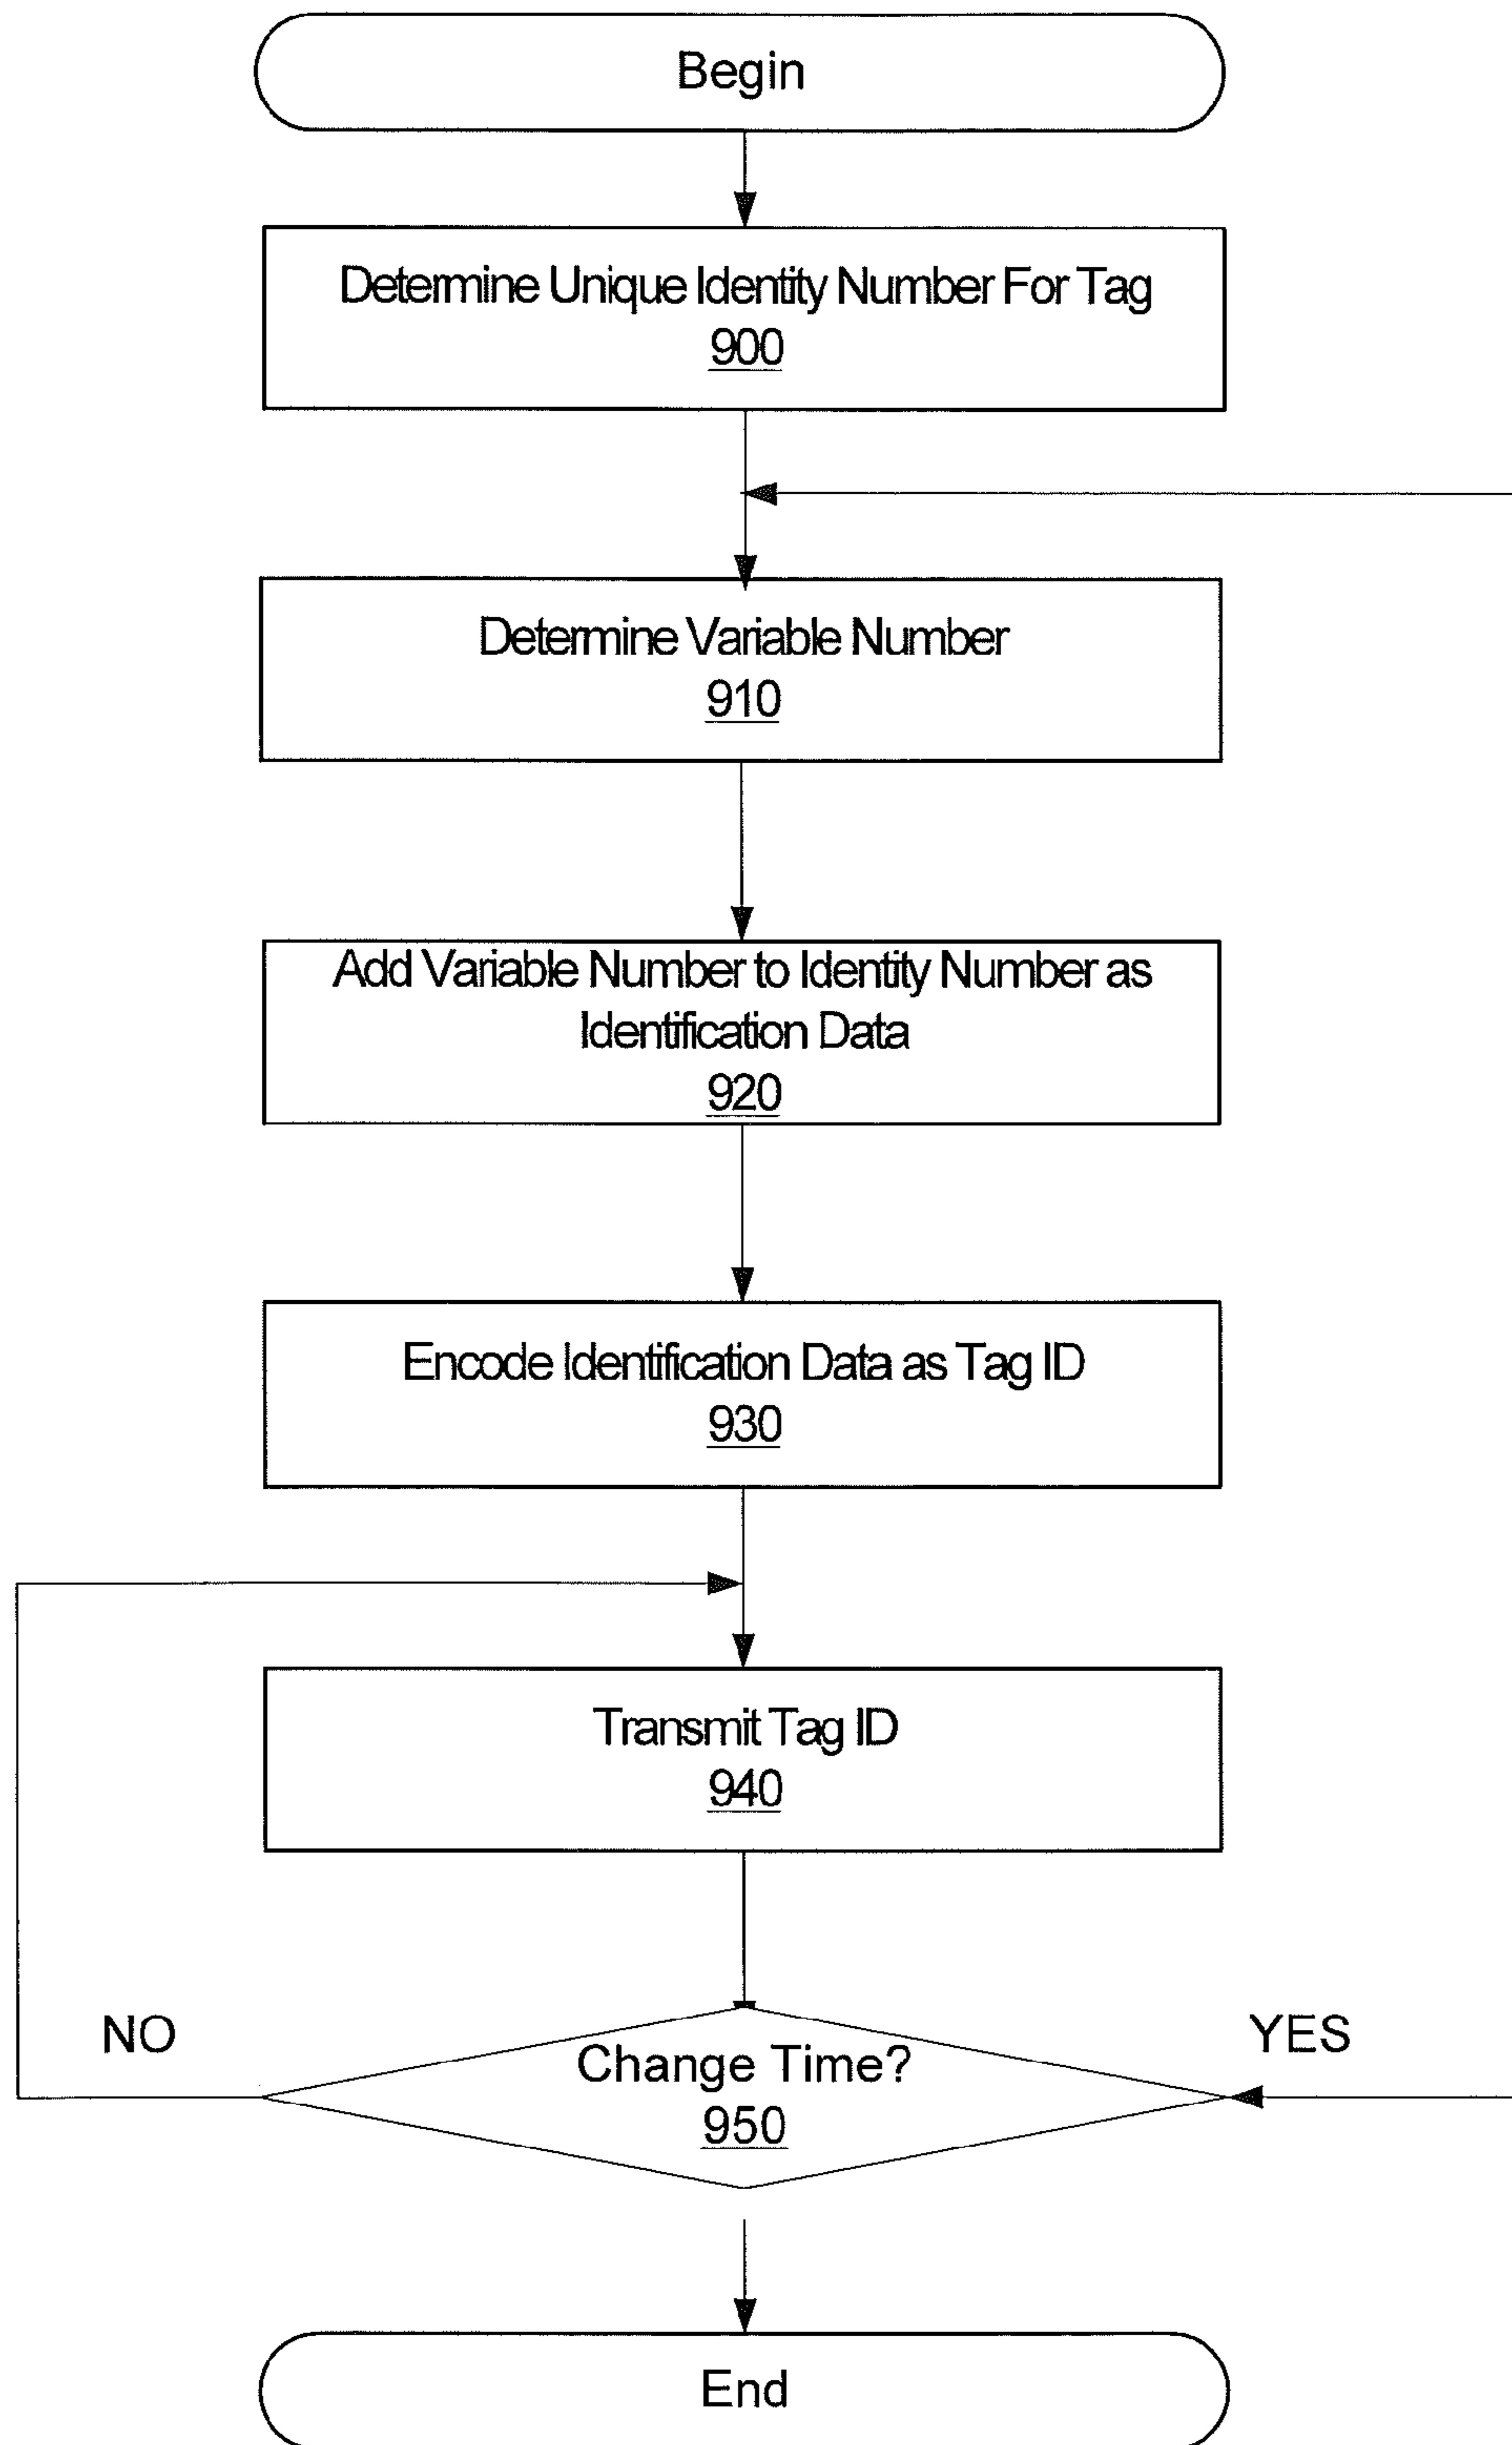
Begin

Determine Unique Identity Number For Tag
900

Determine Variable Number
910

Add Variable Number to Identity Number as Identification Data
920

Encode Identification Data as Tag ID
930

Transmit Tag ID
940

NO

Change Time?
950

YES

End